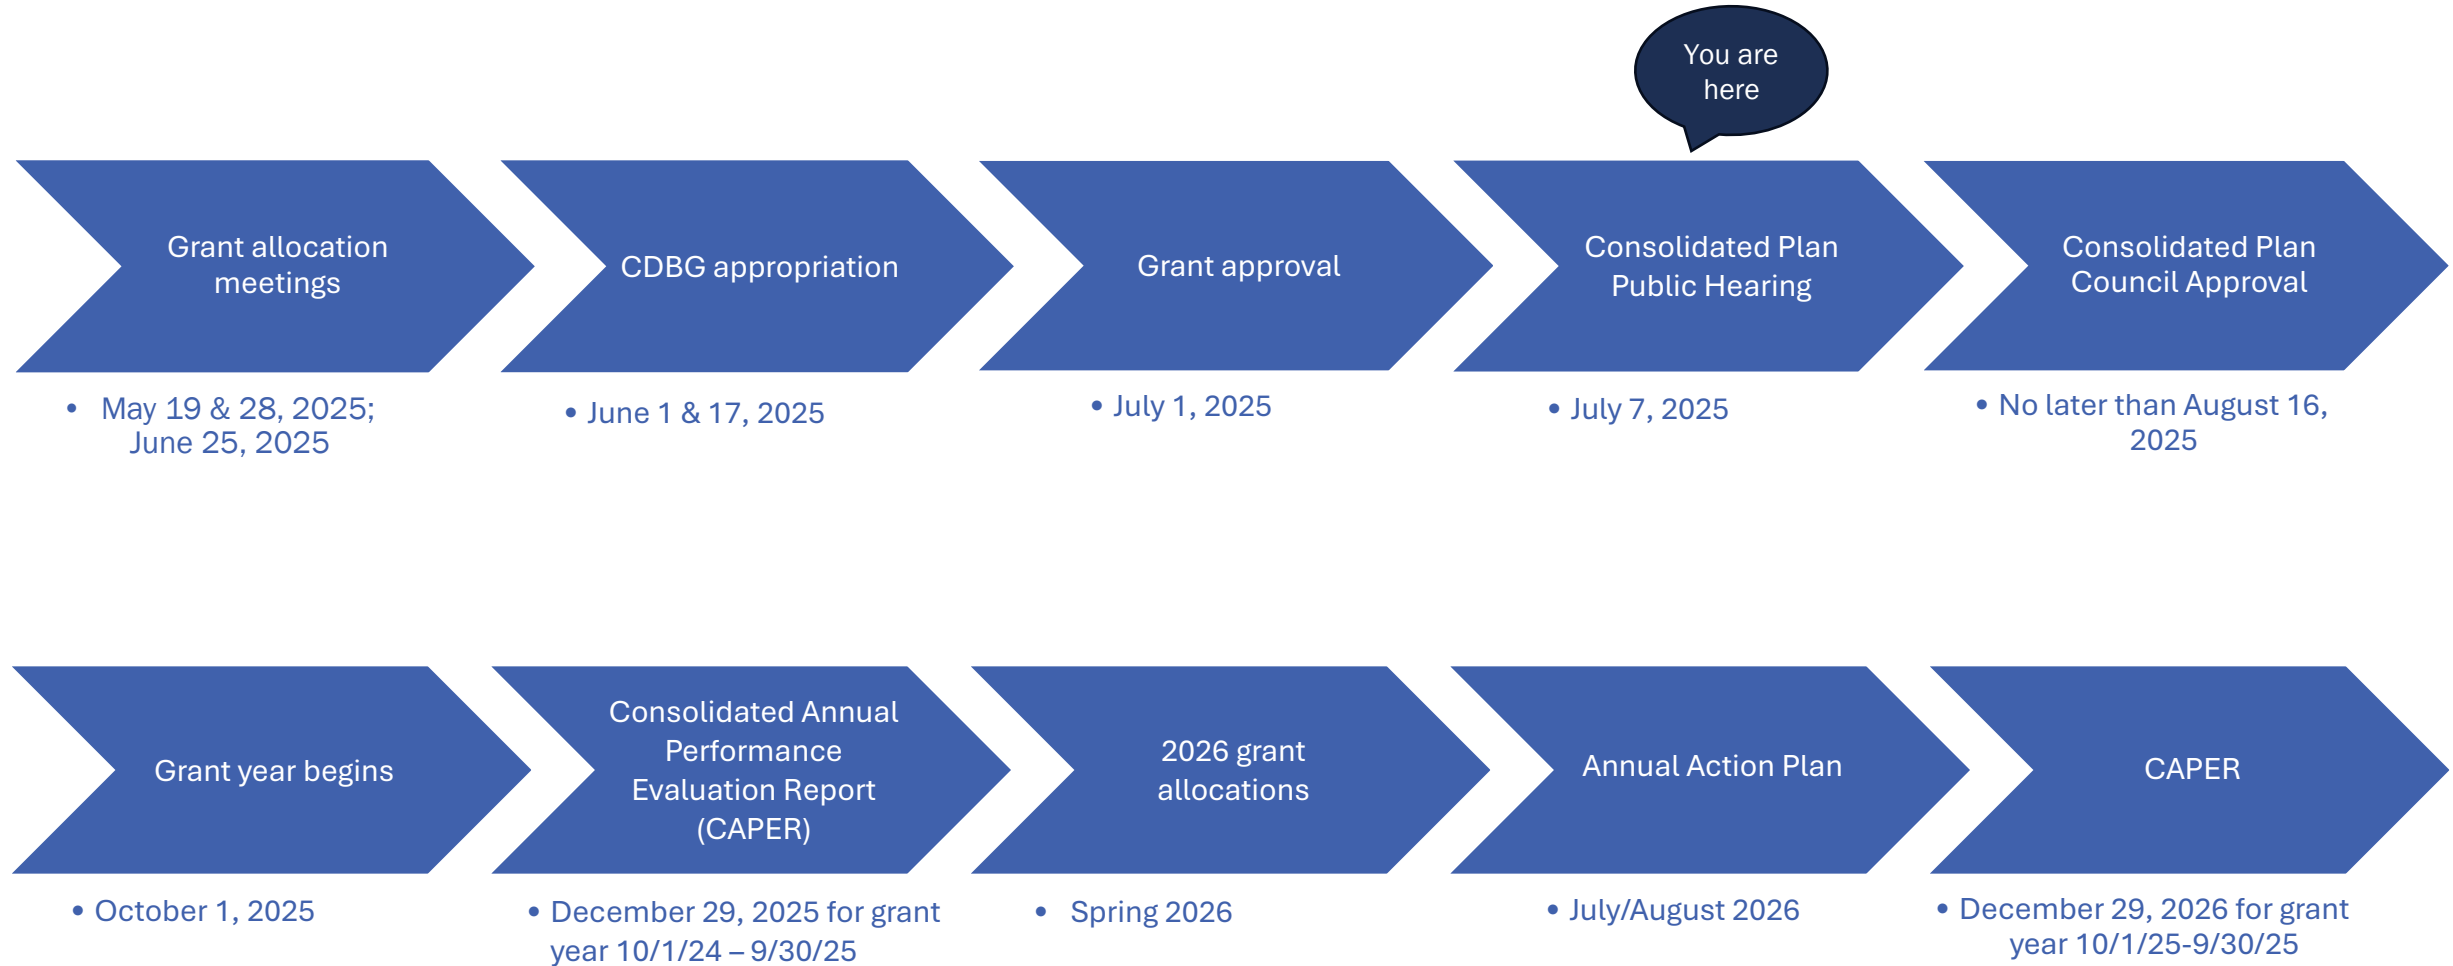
You are here

Grant allocation meetings

• May 19 & 28, 2025; June 25, 2025

CDBG appropriation

• June 1 & 17, 2025

Grant approval

• July 1, 2025

Consolidated Plan Public Hearing

• July 7, 2025

Consolidated Plan Council Approval

• No later than August 16, 2025

Grant year begins

• October 1, 2025

Consolidated Annual Performance Evaluation Report (CAPER)

• December 29, 2025 for grant year 10/1/24 – 9/30/25

2026 grant allocations

• Spring 2026

Annual Action Plan

• July/August 2026

CAPER

• December 29, 2026 for grant year 10/1/25-9/30/25